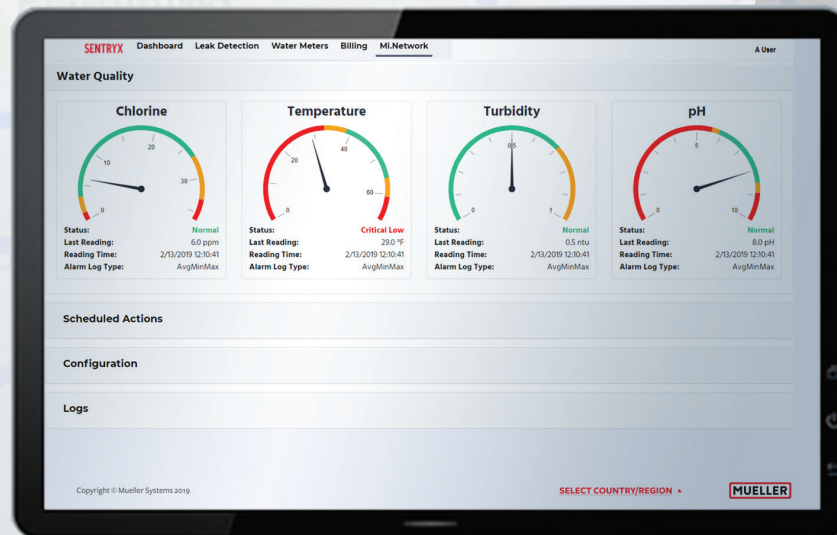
SENTRYX Dashboard Leak Detection Water Meters Billing Mi.Network A User

Water Quality

Chlorine
0 10 20 30
Status: Normal
Last Reading: 6.0 ppm
Reading Time: 2/13/2019 12:10:41
Alarm Log Type: AvgMinMax

Temperature
0 20 40 60
Status: Critical Low
Last Reading: 29.0 °F
Reading Time: 2/13/2019 12:10:41
Alarm Log Type: AvgMinMax

Turbidity
0 0.5 1
Status: Normal
Last Reading: 0.5 ntu
Reading Time: 2/13/2019 12:10:41
Alarm Log Type: AvgMinMax

pH
0 5 10
Status: Normal
Last Reading: 8.0 pH
Reading Time: 2/13/2019 12:10:41
Alarm Log Type: AvgMinMax

Scheduled Actions

Configuration

Logs

Copyright © Mueller Systems 2019

SELECT COUNTRY/REGION ▲

MUELLER